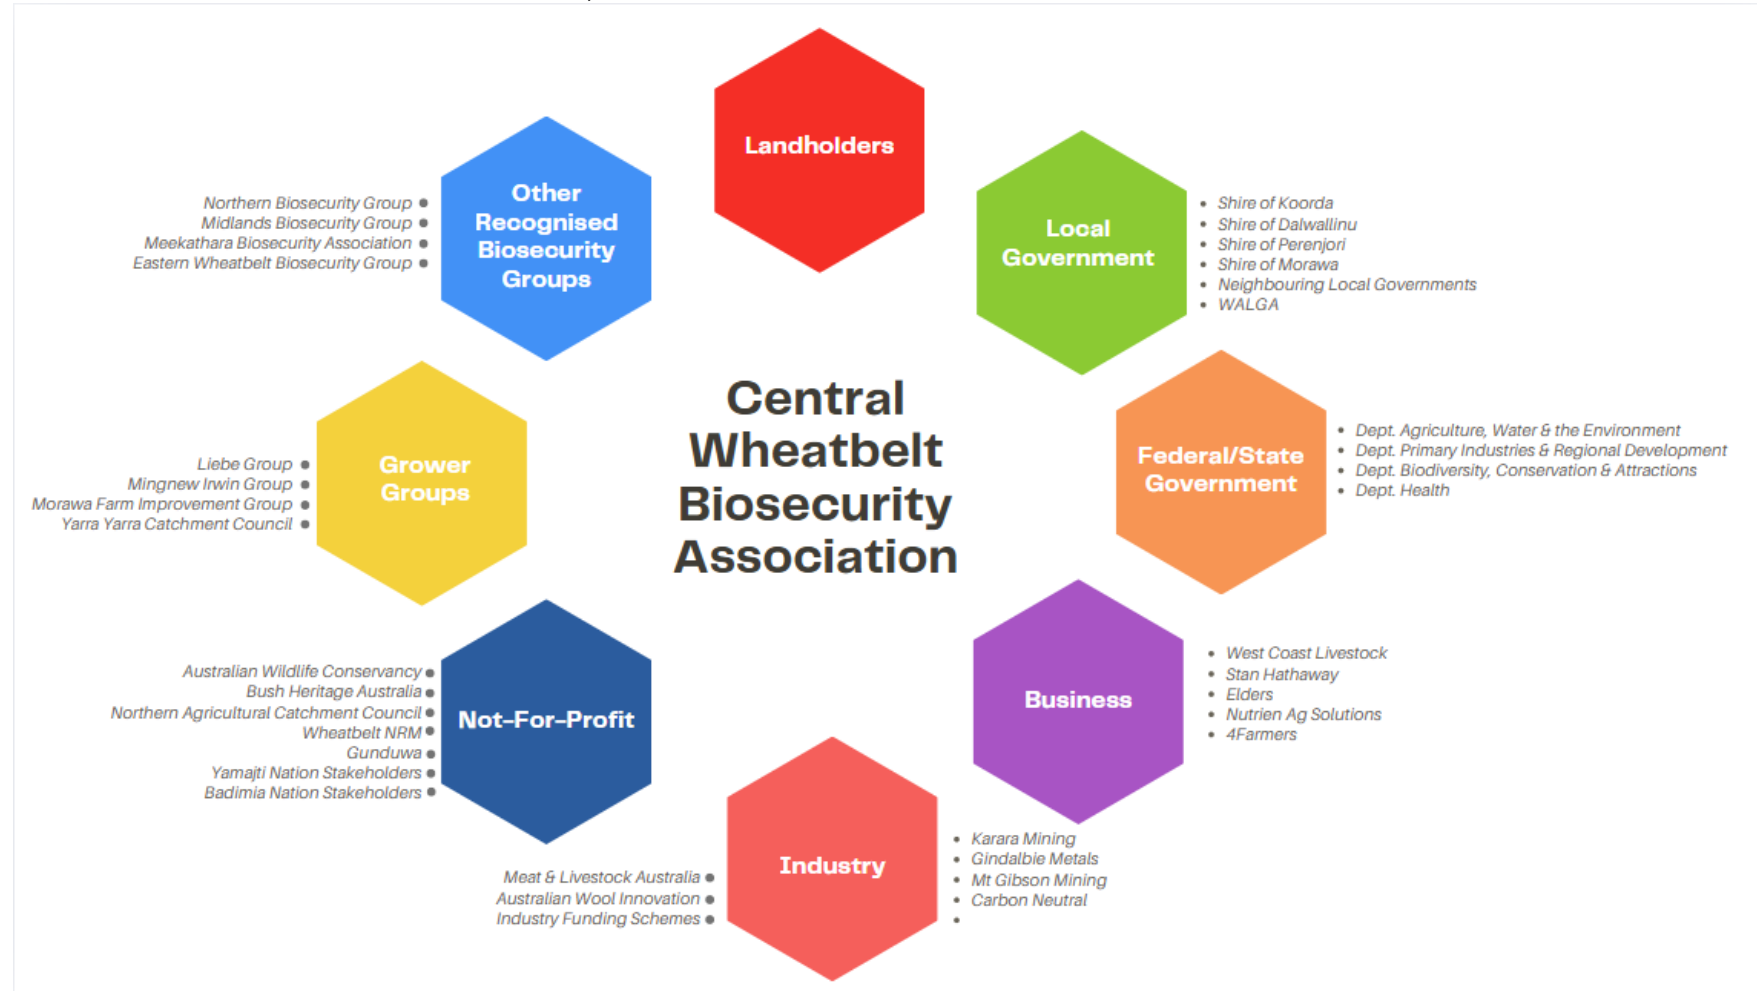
Landholders

Northern Biosecurity Group
Midlands Biosecurity Group
Meekathara Biosecurity Association
Eastern Wheatbelt Biosecurity Group

Other Recognised Biosecurity Groups

Local Government

- Shire of Koorda
- Shire of Dalwallinu
- Shire of Perenjori
- Shire of Morawa
- Neighbouring Local Governments
- WALGA

Central Wheatbelt Biosecurity Association

Liebe Group
Mingnew Irwin Group
Morawa Farm Improvement Group
Yarra Yarra Catchment Council

Grower Groups

Federal/State Government

- Dept. Agriculture, Water & the Environment
- Dept. Primary Industries & Regional Development
- Dept. Biodiversity, Conservation & Attractions
- Dept. Health

Australian Wildlife Conservancy
Bush Heritage Australia
Northern Agricultural Catchment Council
Wheatbelt NRM
Gunduwa
Yamajti Nation Stakeholders
Badimia Nation Stakeholders

Not-For-Profit

Business

- West Coast Livestock
- Stan Hathaway
- Elders
- Nutrien Ag Solutions
- 4Farmers

Meat & Livestock Australia
Australian Wool Innovation
Industry Funding Schemes

Industry

- Karara Mining
- Gindalbie Metals
- Mt Gibson Mining
- Carbon Neutral
-